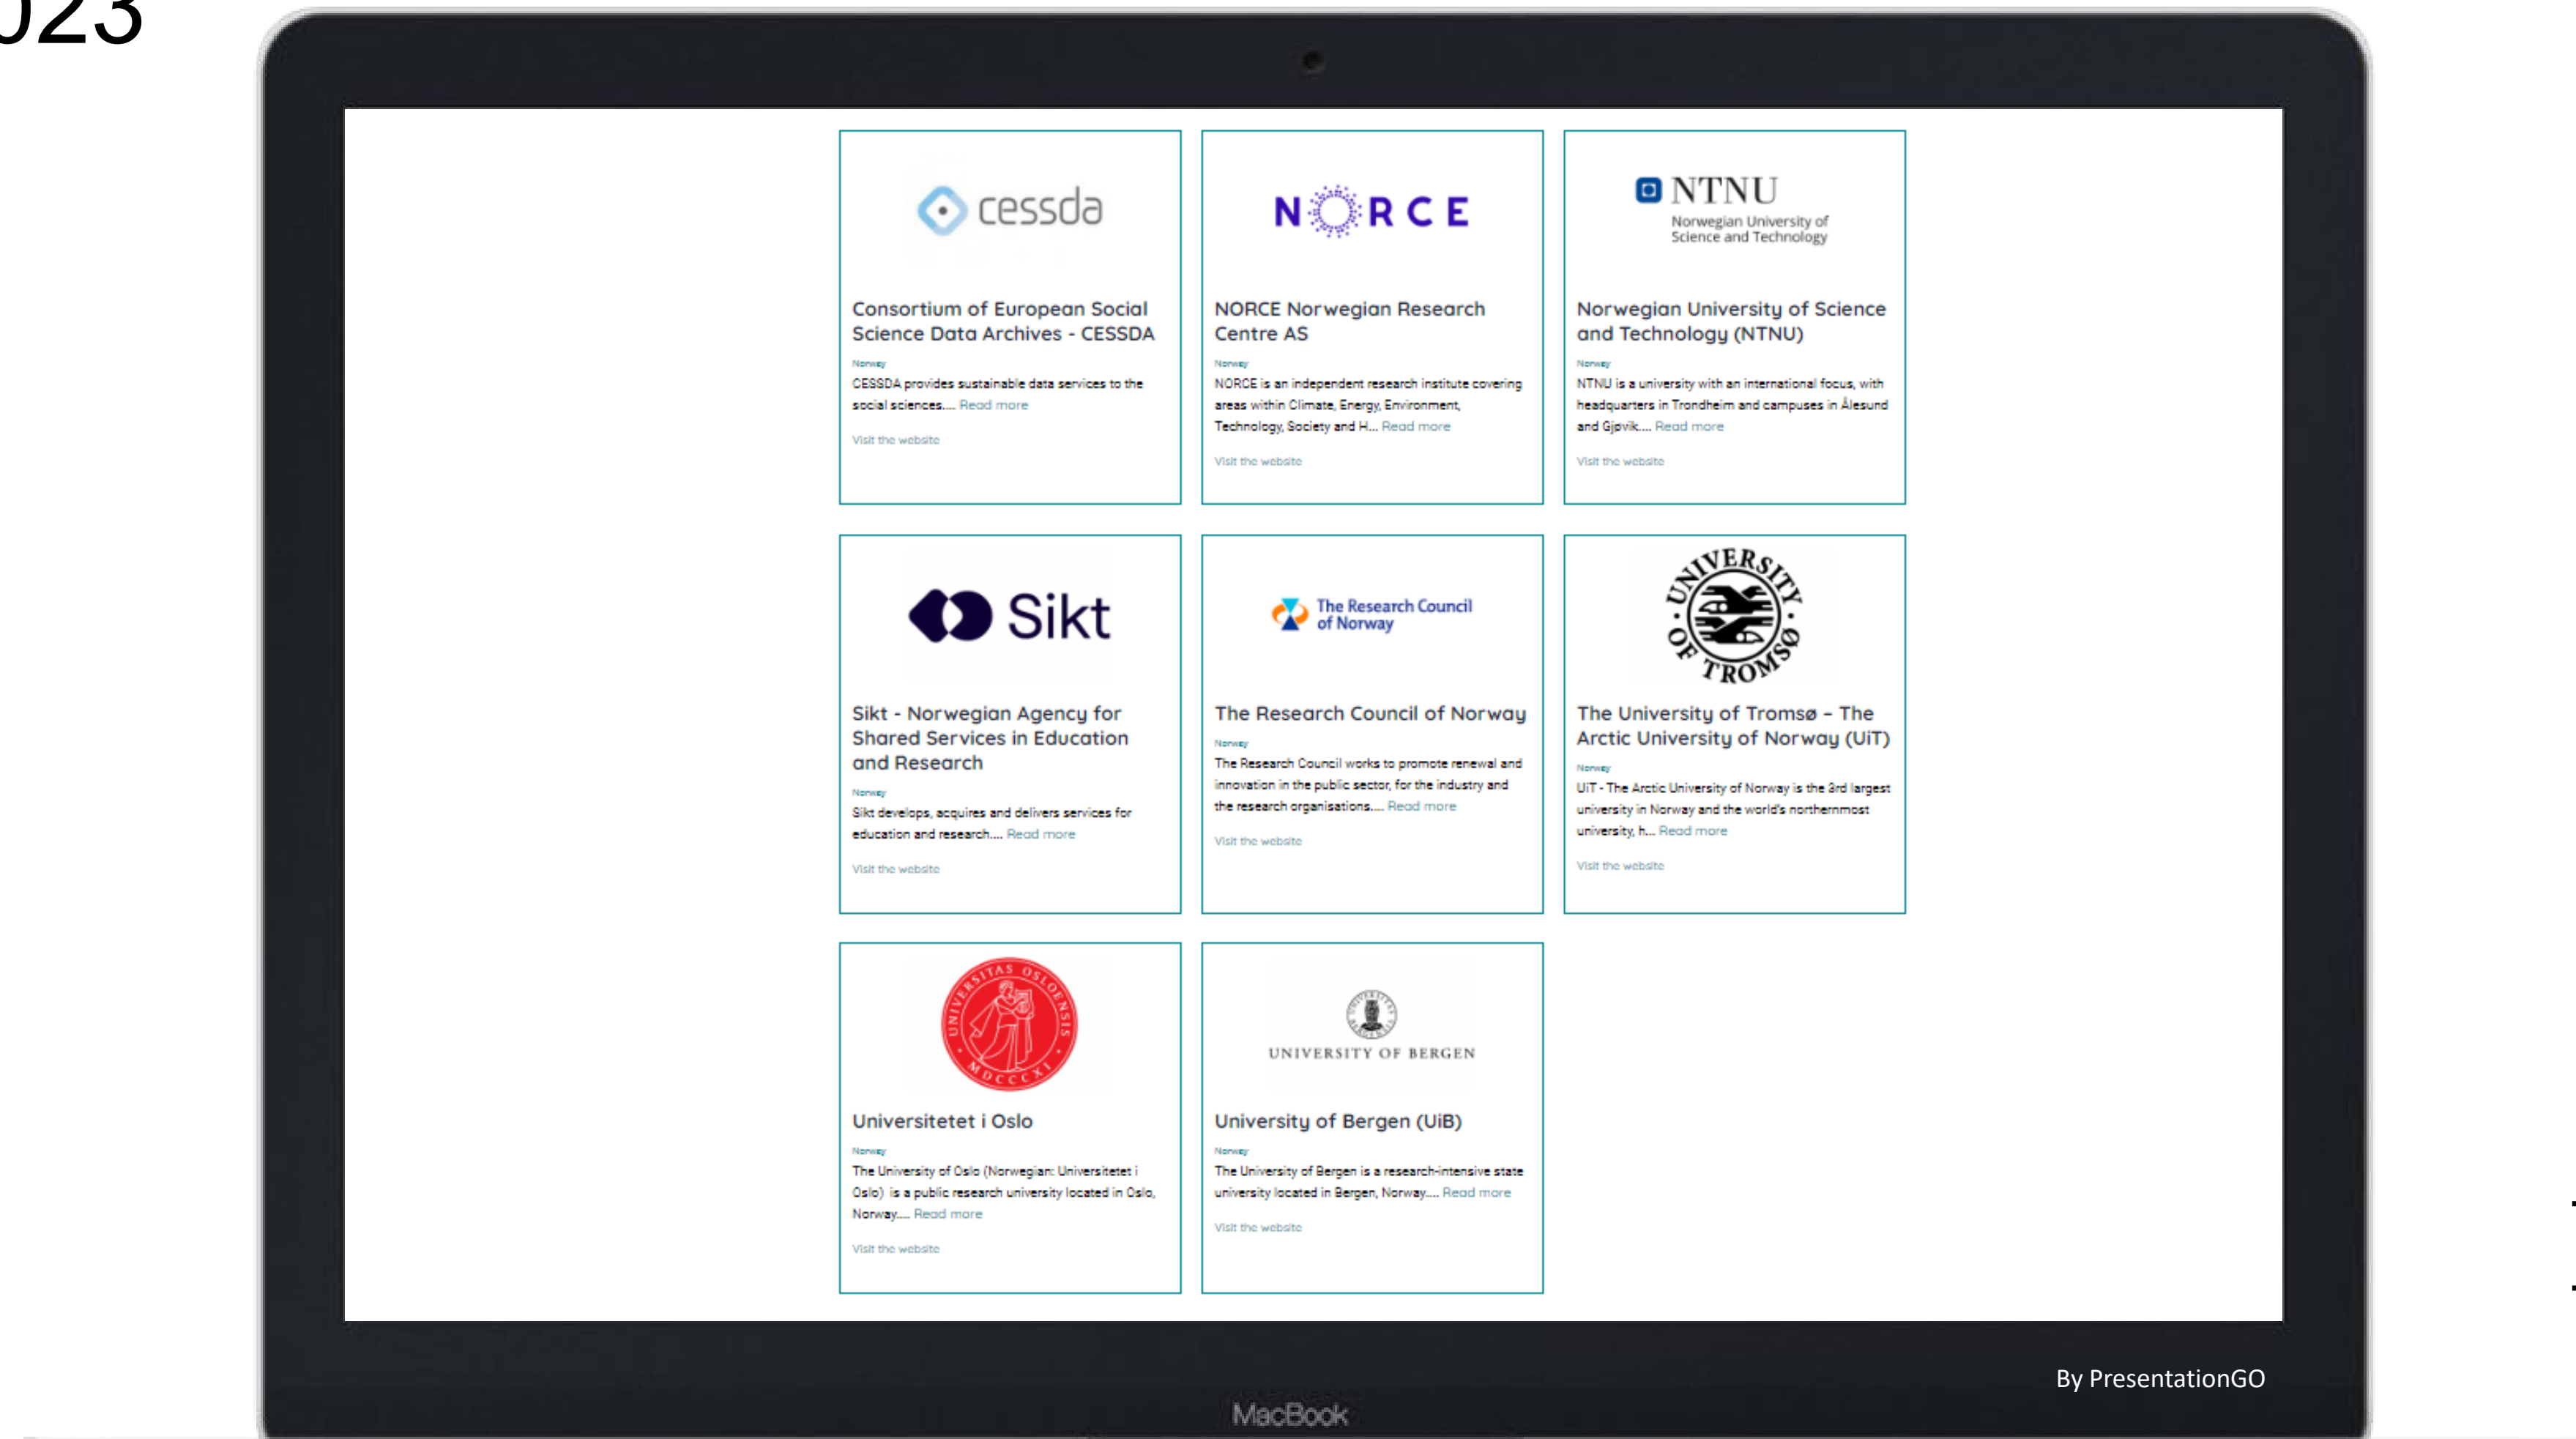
023

cessda

Consortium of European Social Science Data Archives - CESSDA

Norway

CESSDA provides sustainable data services to the social sciences.... Read more

Visit the website

NORCE

NORCE Norwegian Research Centre AS

Norway

NORCE is an independent research institute covering areas within Climate, Energy, Environment, Technology, Society and H... Read more

Visit the website

NTNU
Norwegian University of Science and Technology

Norwegian University of Science and Technology (NTNU)

Norway

NTNU is a university with an international focus, with headquarters in Trondheim and campuses in Ålesund and Gjøvik.... Read more

Visit the website

Sikt

Sikt - Norwegian Agency for Shared Services in Education and Research

Norway

Sikt develops, acquires and delivers services for education and research.... Read more

Visit the website

The Research Council of Norway

The Research Council of Norway

Norway

The Research Council works to promote renewal and innovation in the public sector, for the industry and the research organisations.... Read more

Visit the website

UNIVERSITY OF TROMSØ

The University of Tromsø – The Arctic University of Norway (UiT)

Norway

UiT - The Arctic University of Norway is the 3rd largest university in Norway and the world's northernmost university, h... Read more

Visit the website

UNIVERSITAS OSLOENSIS MDCCCXI

Universitetet i Oslo

Norway

The University of Oslo (Norwegian: Universitetet i Oslo) is a public research university located in Oslo, Norway.... Read more

Visit the website

UNIVERSITY OF BERGEN

University of Bergen (UiB)

Norway

The University of Bergen is a research-intensive state university located in Bergen, Norway.... Read more

Visit the website

By PresentationGO

MacBook